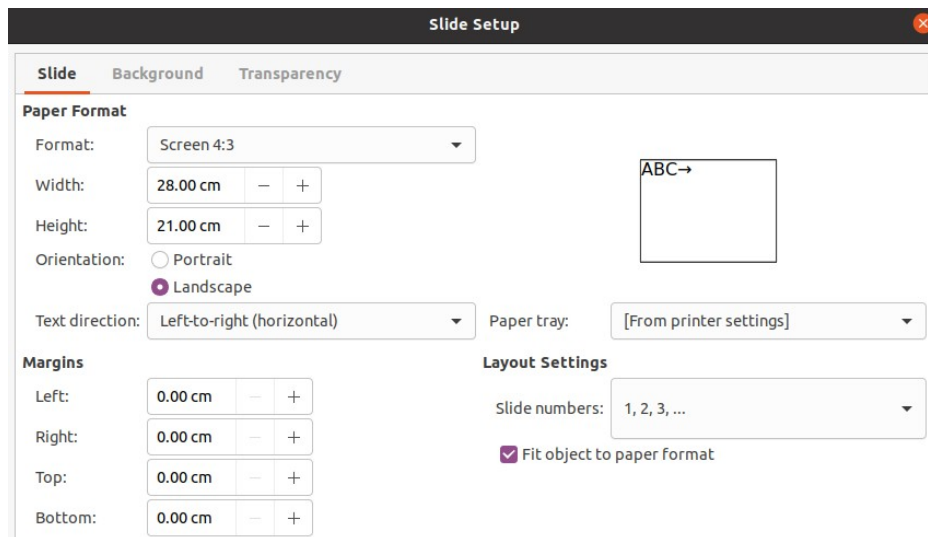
Slide Setup

Slide Background Transparency

Paper Format

Format: Screen 4:3

Width: 28.00 cm − +

Height: 21.00 cm − +

Orientation: Portrait Landscape

ABC→

Text direction: Left-to-right (horizontal)

Paper tray: [From printer settings]

Margins

Left: 0.00 cm − +

Right: 0.00 cm − +

Top: 0.00 cm − +

Bottom: 0.00 cm − +

Layout Settings

Slide numbers: 1, 2, 3, ...

Fit object to paper format